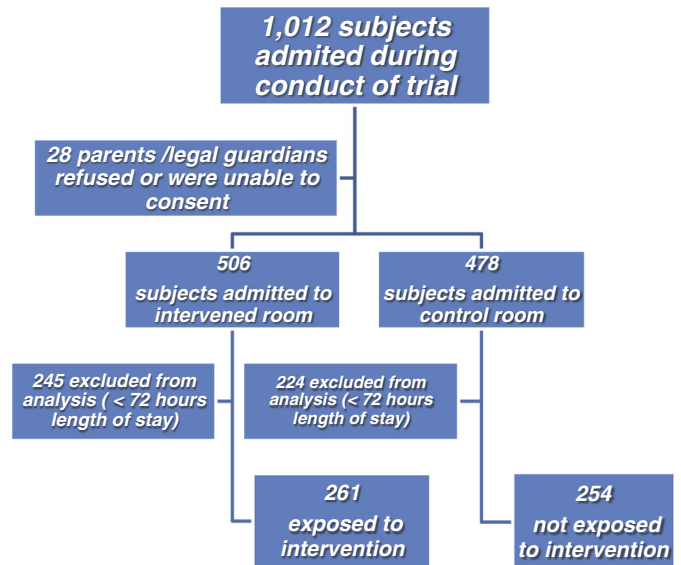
1,012 subjects admited during conduct of trial

28 parents /legal guardians refused or were unable to consent

506
subjects admitted to intervened room

478
subjects admitted to control room

245 excluded from analysis ( < 72 hours length of stay)

224 excluded from analysis (< 72 hours length of stay)

261
exposed to intervention

254
not exposed to intervention